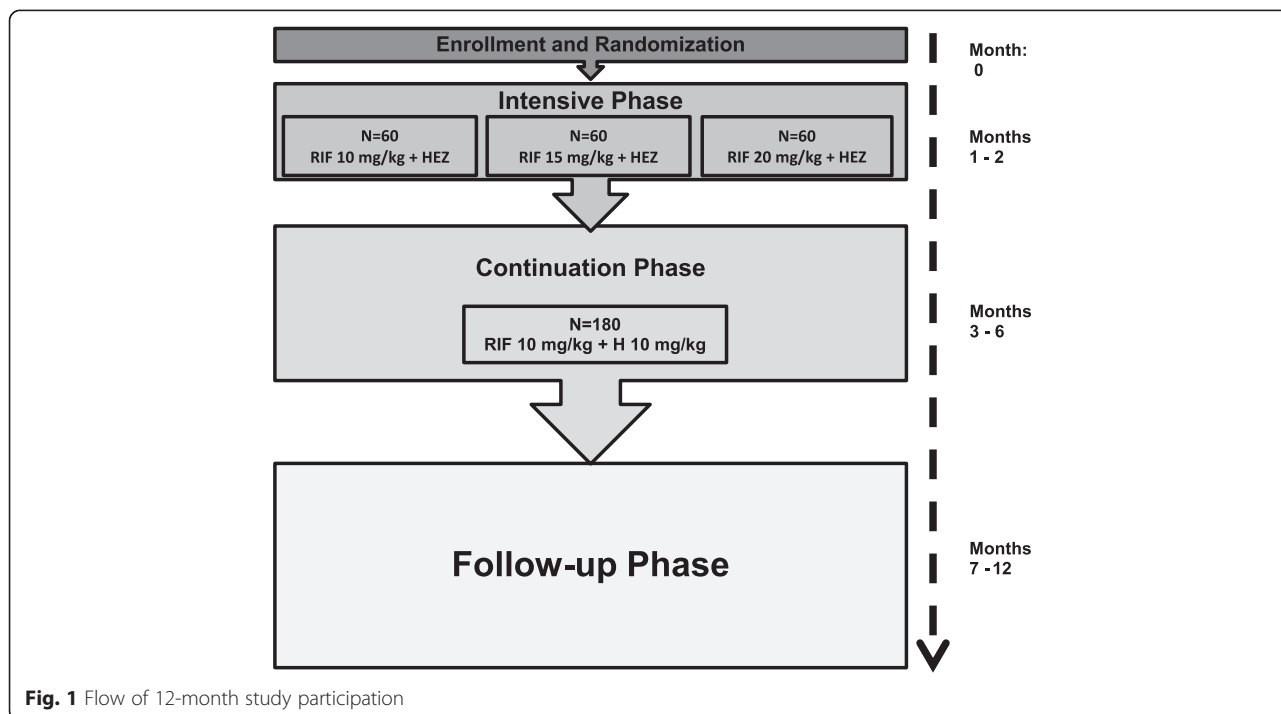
Enrollment and Randomization

Month:
0

Intensive Phase

N=60
RIF 10 mg/kg + HEZ

N=60
RIF 15 mg/kg + HEZ

N=60
RIF 20 mg/kg + HEZ

Months
1 - 2

Continuation Phase

N=180
RIF 10 mg/kg + H 10 mg/kg

Months
3 - 6

Follow-up Phase

Months
7 -12

**Fig. 1** Flow of 12-month study participation